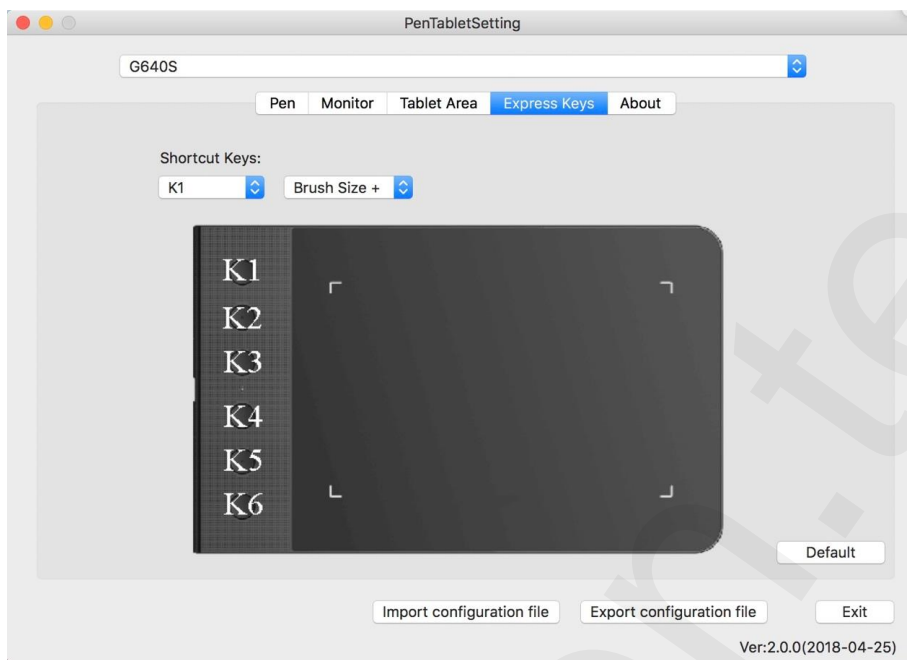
PenTabletSetting

G640S

Pen Monitor Tablet Area Express Keys About

Shortcut Keys:

K1

Brush Size +

K1
K2
K3
K4
K5
K6

Default

Import configuration file

Export configuration file

Exit

Ver:2.0.0(2018-04-25)